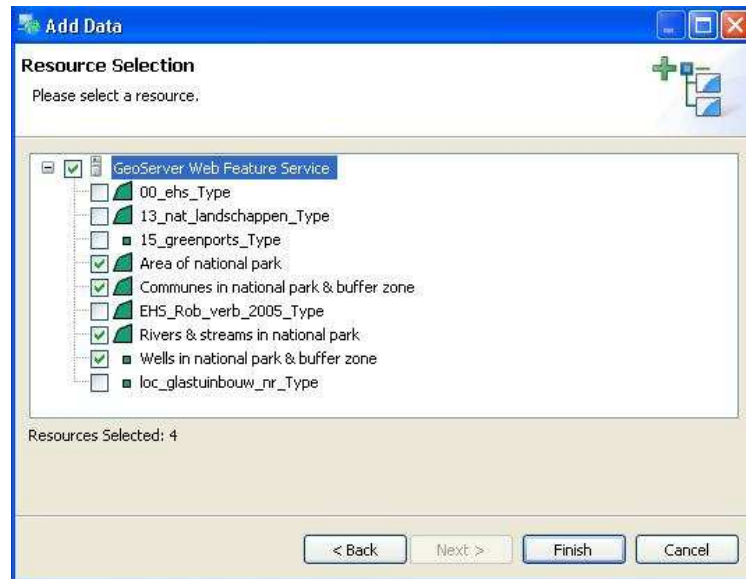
Add Data

Resource Selection

Please select a resource.

GeoServer Web Feature Service
00_ehs_Type
13_nat_landschappen_Type
15_greenports_Type
Area of national park
Communes in national park & buffer zone
EHS_Rob_verb_2005_Type
Rivers & streams in national park
Wells in national park & buffer zone
loc_glastuinbouw_nr_Type

Resources Selected: 4

< Back
Next >
Finish
Cancel